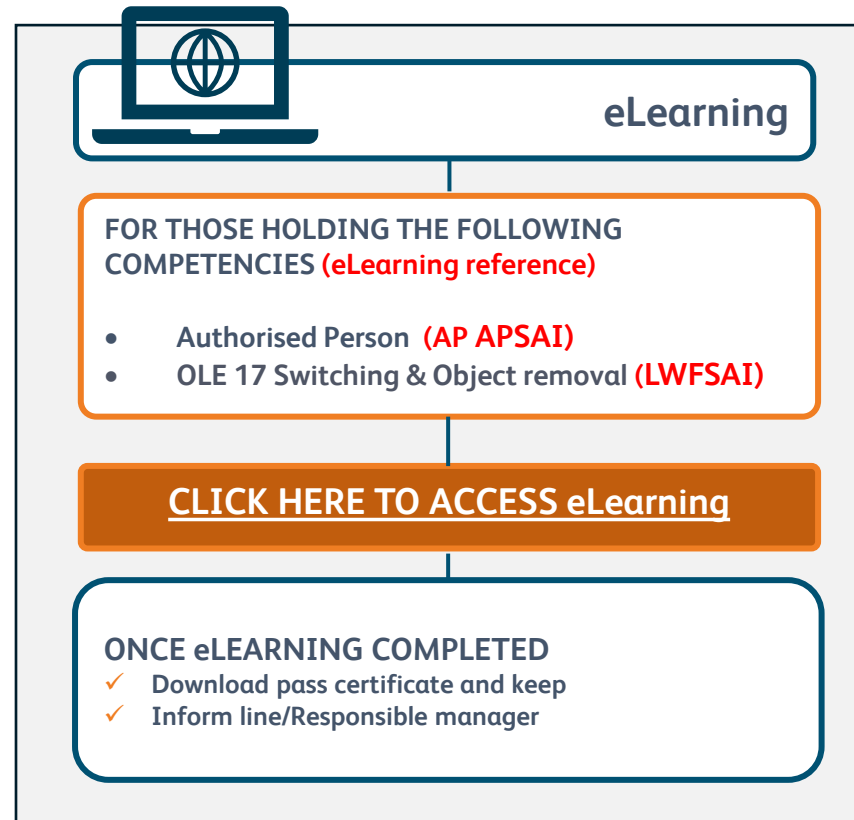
eLearning

FOR THOSE HOLDING THE FOLLOWING COMPETENCIES (eLearning reference)

- Authorised Person (AP APSAI)
- OLE 17 Switching & Object removal (LWFSAI)

CLICK HERE TO ACCESS eLearning

ONCE eLEARNING COMPLETED
✓ Download pass certificate and keep
✓ Inform line/Responsible manager